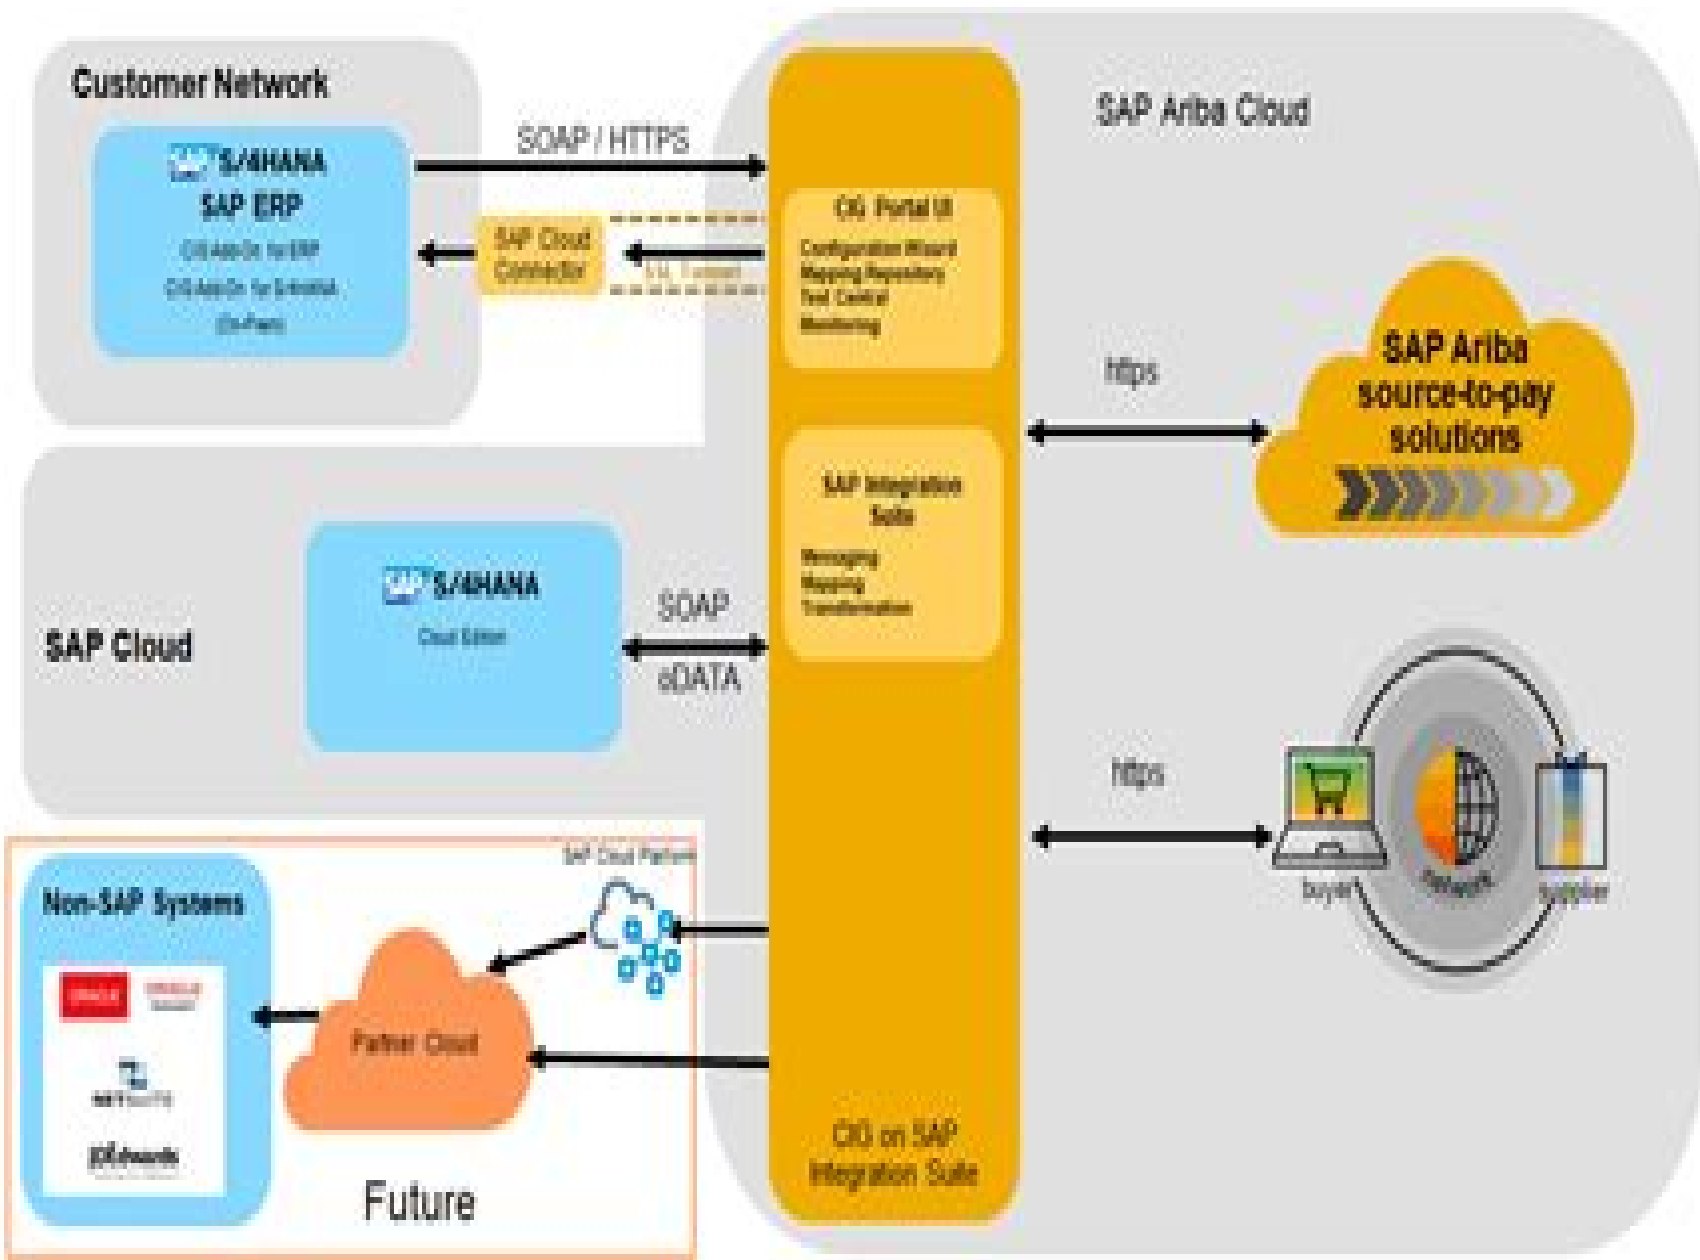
Customer Network

SAP S/4HANA
SAP ERP
CIG Add-On for ERP
CIG Add-On for S/4HANA
(On-Prem)

SOAP / HTTPS

SAP Cloud Connector

SSL Tunnel

SAP Ariba Cloud

CIG Portal UI
Configuration Wizard
Mapping Repository
Test Central
Monitoring

https

SAP Ariba source-to-pay solutions

SAP Integration Suite
Messaging
Mapping
Transformation

SAP Cloud

SAP S/4HANA
Cloud Edition

SOAP
oDATA

https

buyer
network
supplier

SAP Cloud Platform

Non-SAP Systems

ORACLE
ORACLE

NETSUITE

JD Edwards

Partner Cloud

Future

CIG on SAP Integration Suite